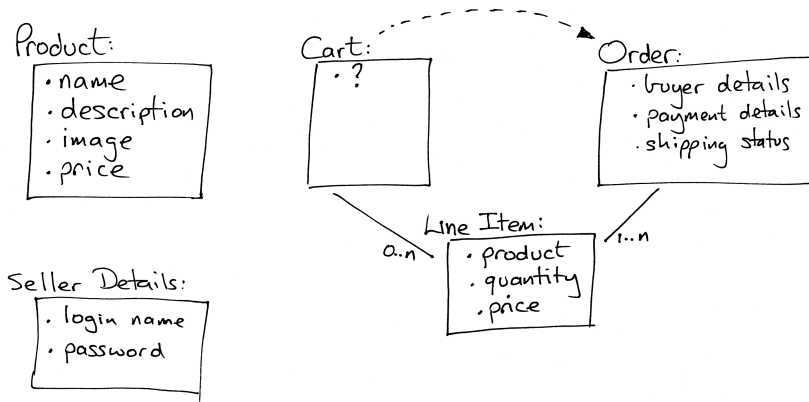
Product:
· name
· description
· image
· price

Cart:
· ?

Order:
· buyer details
· payment details
· shipping status

Line Item:
· product
· quantity
· price

0..n

1..n

Seller Details:
· login name
· password